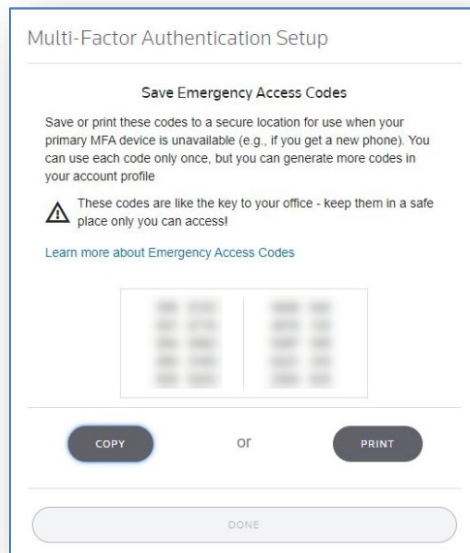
Multi-Factor Authentication Setup

Save Emergency Access Codes

Save or print these codes to a secure location for use when your primary MFA device is unavailable (e.g., if you get a new phone). You can use each code only once, but you can generate more codes in your account profile

These codes are like the key to your office - keep them in a safe place only you can access!

Learn more about Emergency Access Codes

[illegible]

COPY

or

PRINT

DONE